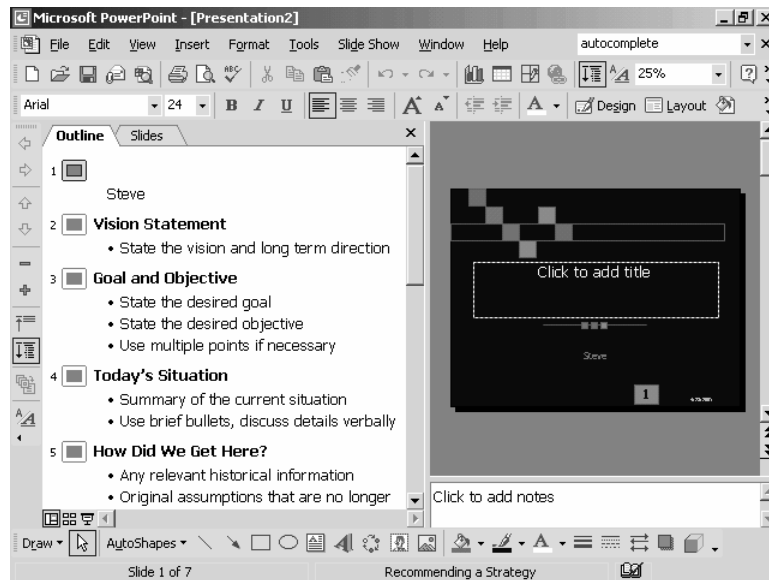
Microsoft PowerPoint - [Presentation2]

File Edit View Insert Format Tools Slide Show Window Help autocomplete

25%

Arial 24 B I U A Design Layout

Outline Slides

1
Steve

2 Vision Statement
• State the vision and long term direction

3 Goal and Objective
• State the desired goal
• State the desired objective
• Use multiple points if necessary

4 Today's Situation
• Summary of the current situation
• Use brief bullets, discuss details verbally

5 How Did We Get Here?
• Any relevant historical information
• Original assumptions that are no longer

Click to add title

Steve

1

Click to add notes

Draw AutoShapes

Slide 1 of 7 Recommending a Strategy